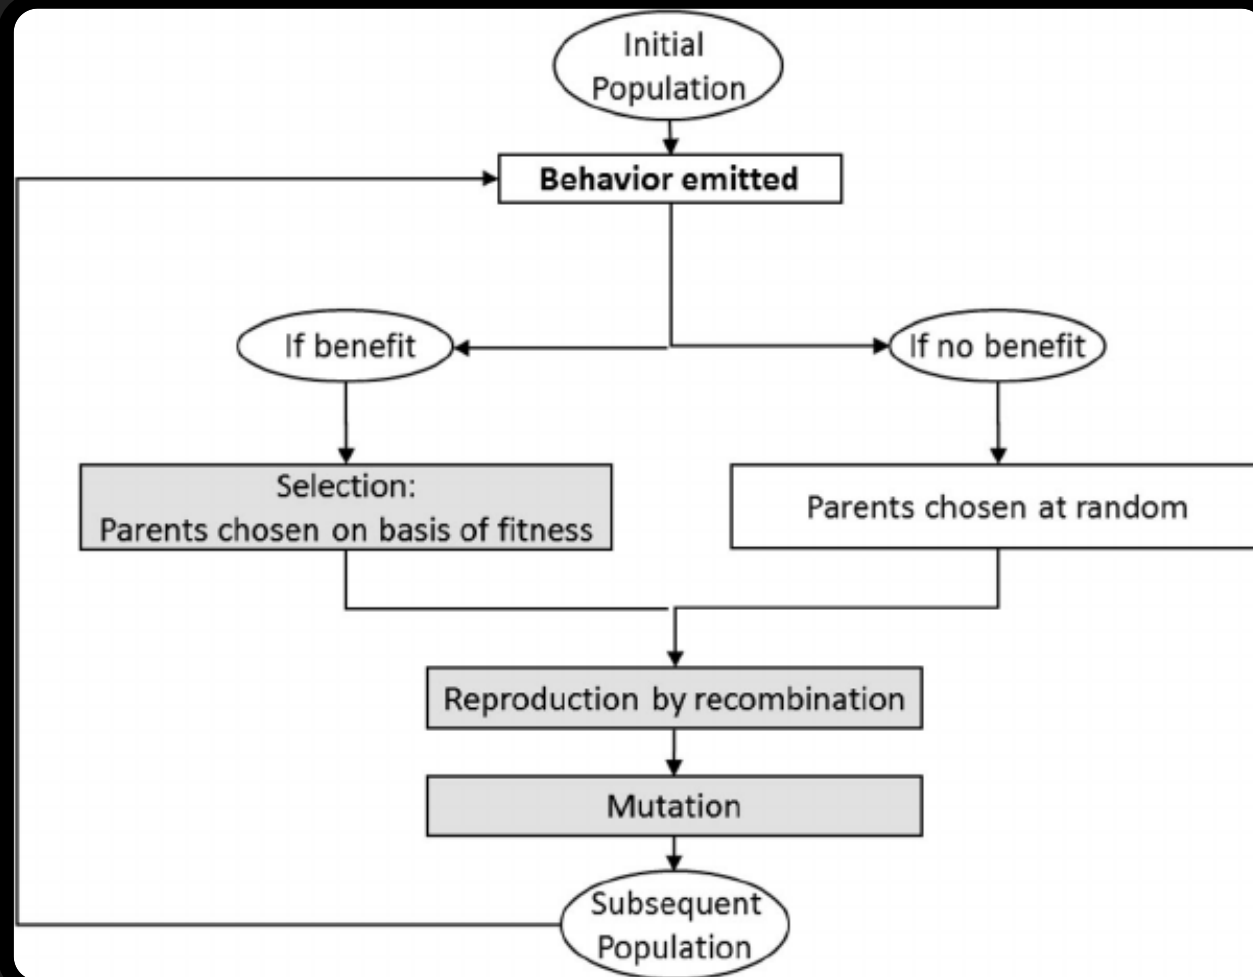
Initial Population

Behavior emitted

If benefit

If no benefit

Selection:
Parents chosen on basis of fitness

Parents chosen at random

Reproduction by recombination

Mutation

Subsequent Population